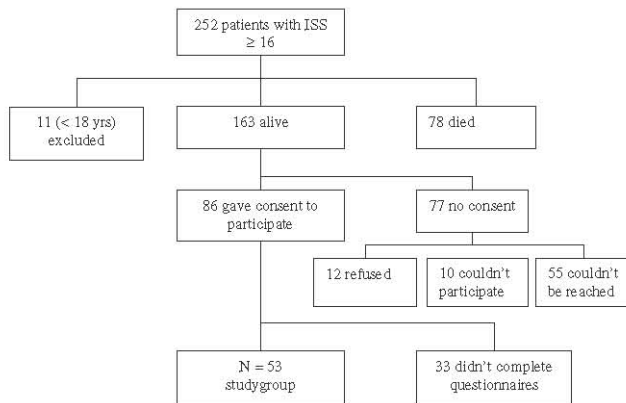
252 patients with ISS $\geq 16$

11 (< 18 yrs) excluded

163 alive

78 died

86 gave consent to participate

77 no consent

12 refused

10 couldn't participate

55 couldn't be reached

N = 53 studygroup

33 didn't complete questionnaires